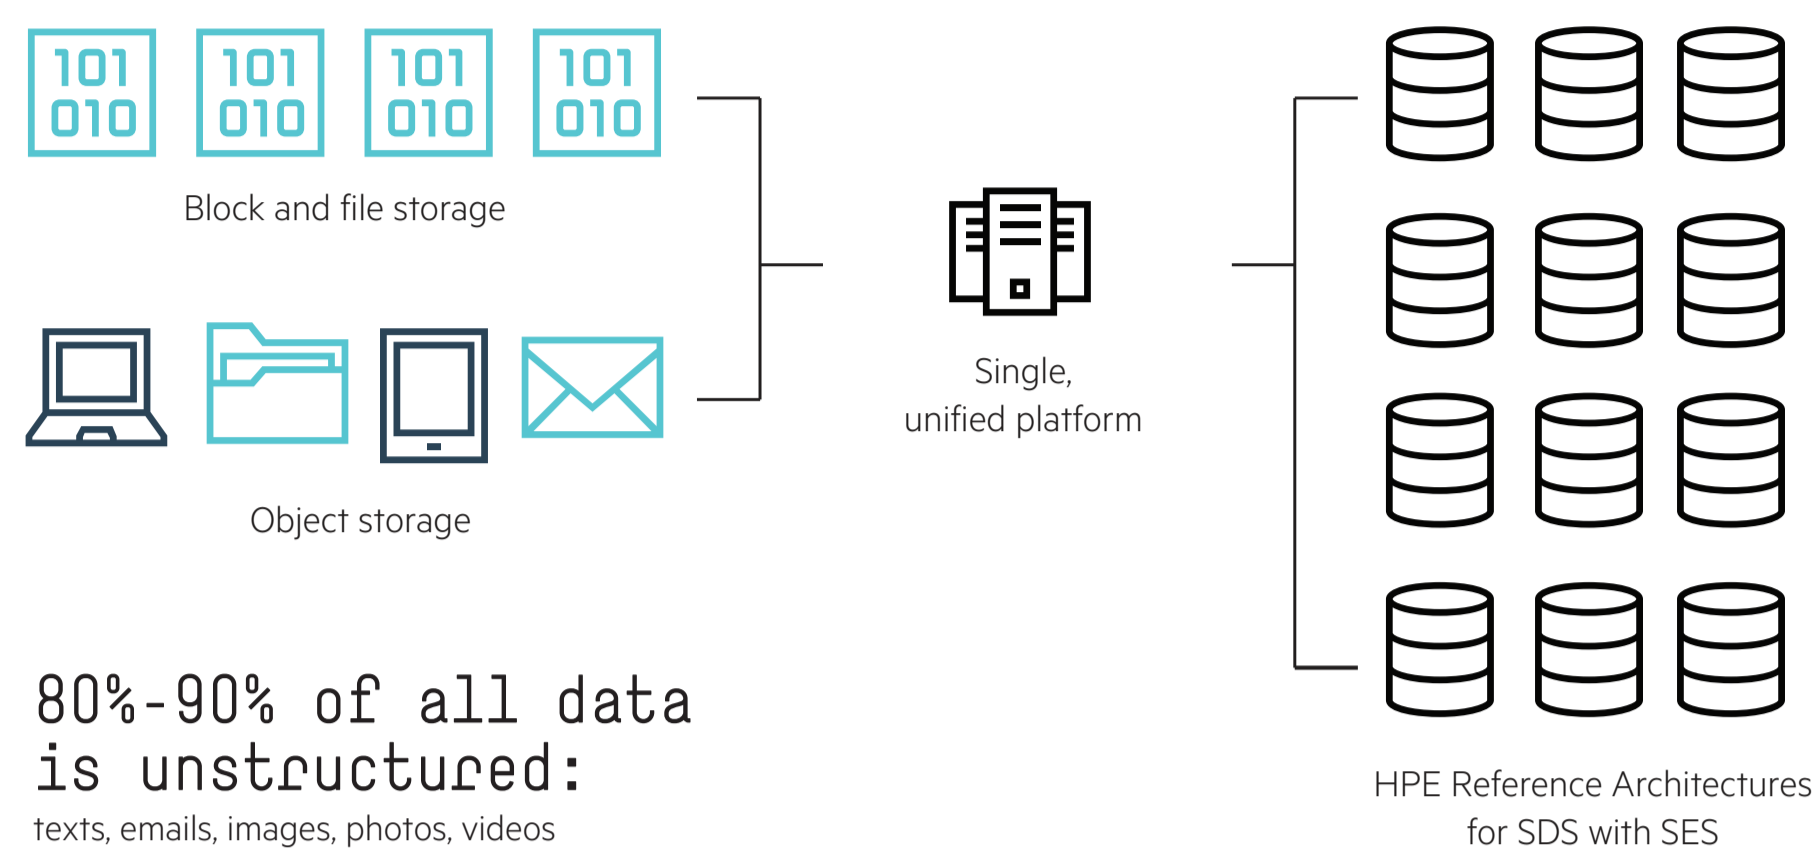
101
010

101
010

101
010

101
010

Block and file storage

Object storage

Single,
unified platform

80%-90% of all data is unstructured:
texts, emails, images, photos, videos

HPE Reference Architectures for SDS with SES